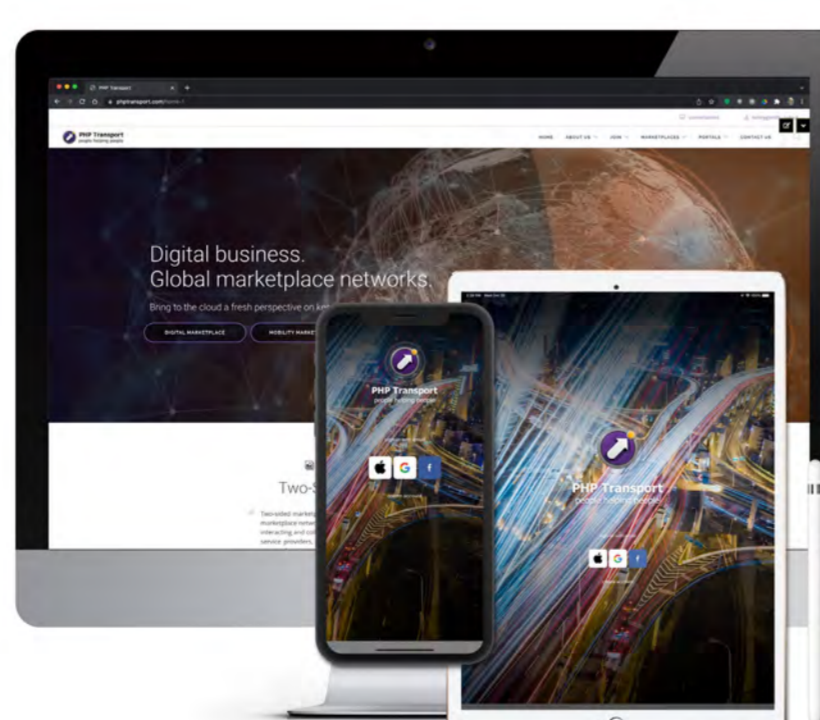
PHP Transport

phptransport.com/home-1

PHP Transport
people helping people

HOME ABOUT US JOIN MARKETPLACES PORTALS CONTACT US

Digital business.
Global marketplace networks.

Bring to the cloud a fresh perspective on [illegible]

DIGITAL MARKETPLACE

MOBILITY MARKE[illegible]

Two-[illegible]

Two-sided market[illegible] marketplace netw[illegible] interacting and co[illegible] service providers.

PHP Transport
people helping people

G f

PHP Transport
people helping people

G f